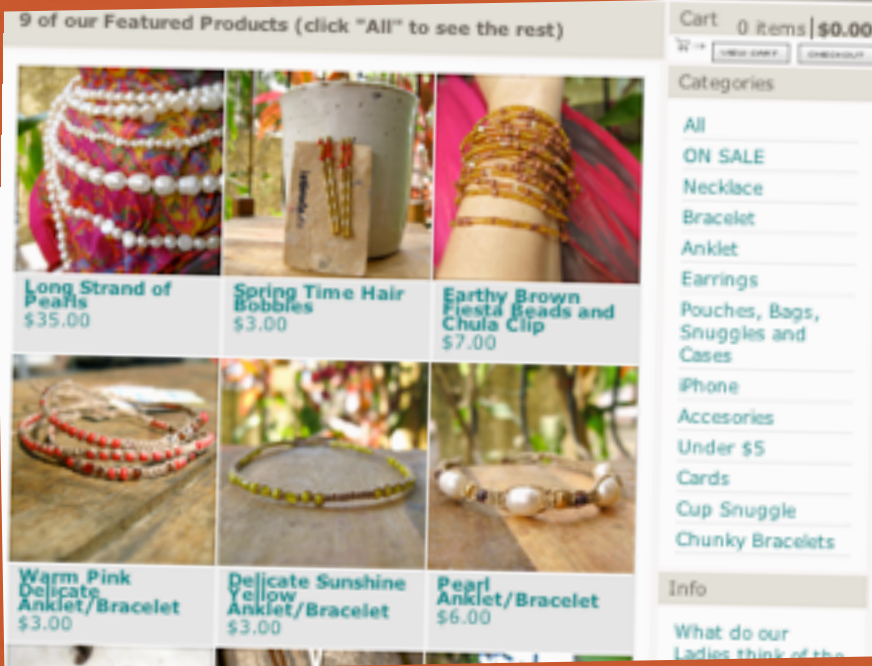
9 of our Featured Products (click "All" to see the rest)

Long Strand of Pearls
$35.00

Spring Time Hair Bobbles
$3.00

Earthy Brown Fiesta Beads and Chula Clip
$7.00

Warm Pink Delicate Anklet/Bracelet
$3.00

Delicate Sunshine Yellow Anklet/Bracelet
$3.00

Pearl Anklet/Bracelet
$6.00

Cart 0 items | $0.00
VIEW CART CHECKOUT

Categories
All
ON SALE
Necklace
Bracelet
Anklet
Earrings
Pouches, Bags, Snuggles and Cases
iPhone
Accesories
Under $5
Cards
Cup Snuggle
Chunky Bracelets

Info
What do our Ladies think of the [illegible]